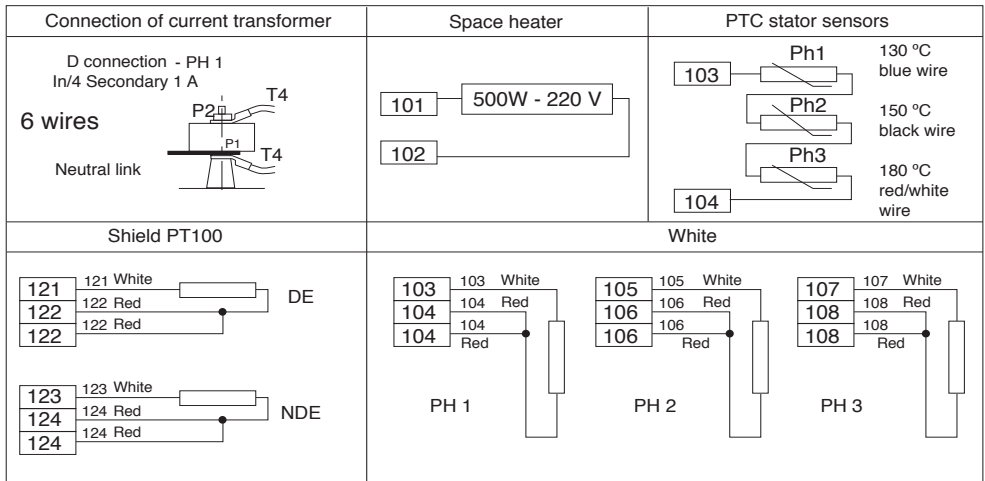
| Connection of current transformer | Space heater | PTC stator sensors |
|---|---|---|
| D connection - PH 1<br>In/4 Secondary 1 A<br>6 wires<br>P2<br>T4<br>P1<br>T4<br>Neutral link | 101<br>500W - 220 V<br>102 | 103<br>Ph1<br>130 ºC blue wire<br>Ph2<br>150 ºC black wire<br>Ph3<br>180 ºC red/white wire<br>104 |

| Shield PT100 | White |
|---|---|
| 121 121 White<br>122 122 Red<br>122 122 Red<br>DE<br>123 123 White<br>124 124 Red<br>124 124 Red<br>NDE | 103 103 White<br>104 104 Red<br>104 104 Red<br>PH 1<br>105 105 White<br>106 106 Red<br>106 106 Red<br>PH 2<br>107 107 White<br>108 108 Red<br>108 108 Red<br>PH 3 |